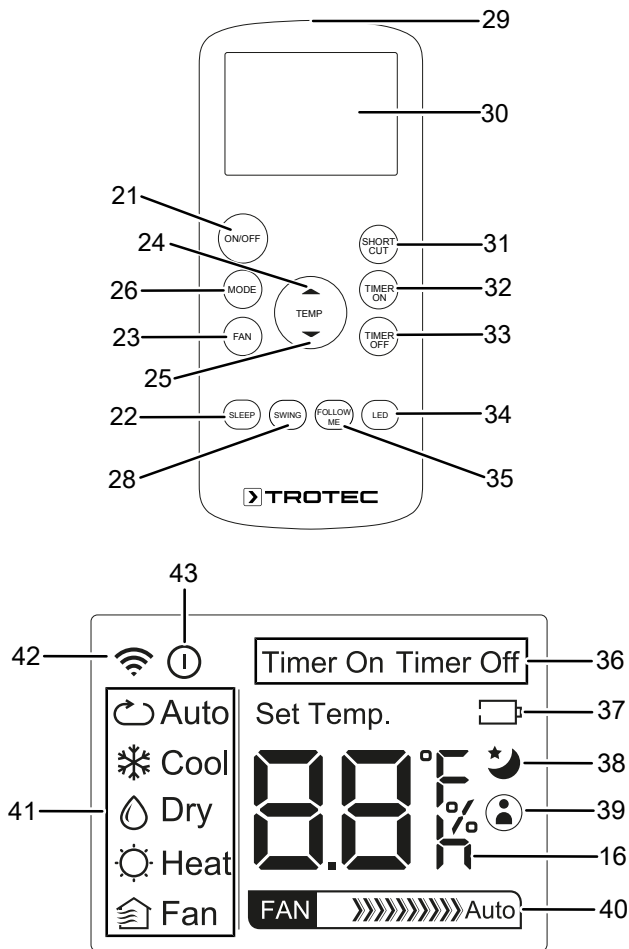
29
30
21
ON/OFF
24
SHORT CUT
31
26
MODE
TEMP
TIMER ON
32
23
FAN
TIMER OFF
33
25
22
SLEEP
SWING
FOLLOW ME
LED
34
28
35
TROTEC

43
42
Timer On Timer Off
36
Auto
Set Temp.
37
Cool
38
41
Dry
39
Heat
16
Fan
FAN
Auto
40